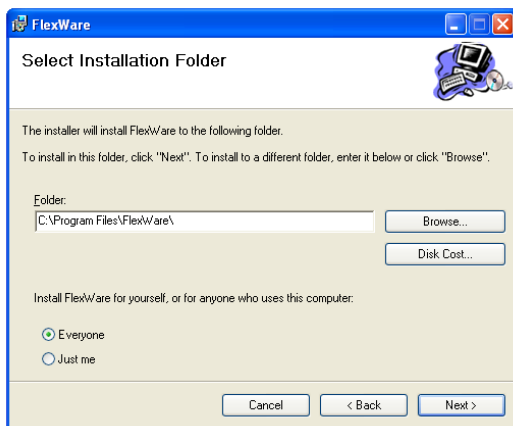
FlexWare

Select Installation Folder

The installer will install FlexWare to the following folder.

To install in this folder, click "Next". To install to a different folder, enter it below or click "Browse".

Folder:

C:\Program Files\FlexWare\

Browse...

Disk Cost...

Install FlexWare for yourself, or for anyone who uses this computer:

Everyone

Just me

Cancel

< Back

Next >